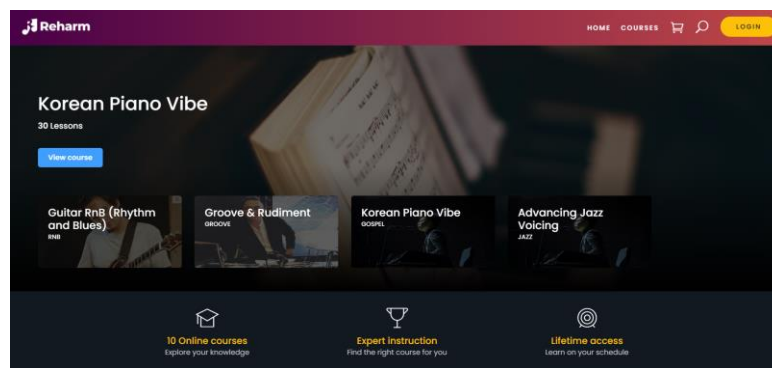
Reharm

HOME COURSES LOGIN

Korean Piano Vibe

30 Lessons

View course

Guitar RnB (Rhythm and Blues)
RNB

Groove & Rudiment
GROOVE

Korean Piano Vibe
GOSPEL

Advancing Jazz Voicing
JAZZ

10 Online courses
Explore your knowledge

Expert Instruction
Find the right course for you

Lifetime access
Learn on your schedule